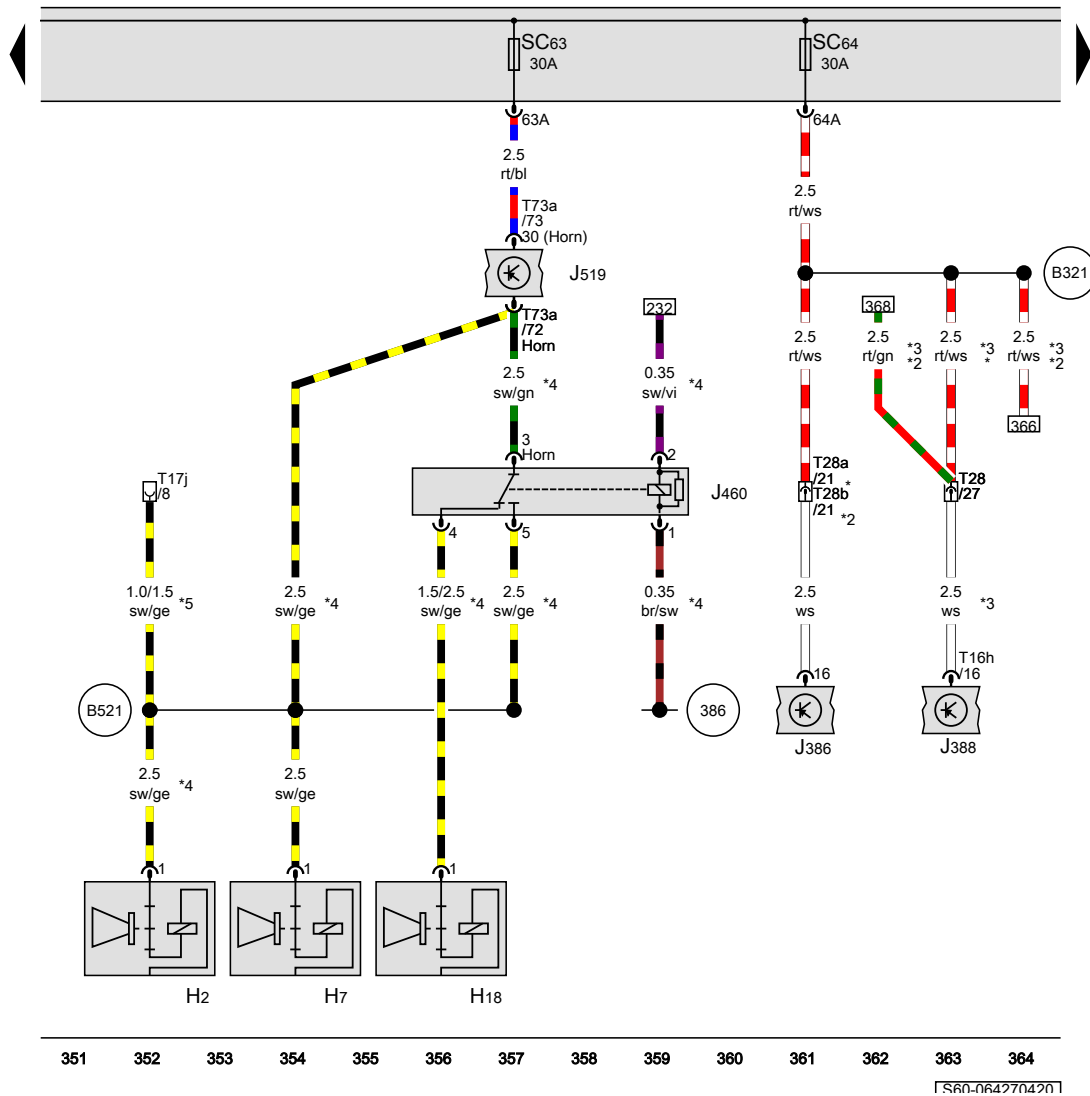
SC63
30A

SC64
30A

63A

64A

2.5
rt/bl

2.5
rt/ws

T73a
/73
30 (Horn)

J519

B321

T73a
/72
Horn

232

368

2.5
sw/gn *4

0.35
sw/vi *4

2.5
rt/ws

2.5
rt/gn *3 *2

2.5
rt/ws *3 *

2.5
rt/ws *3 *2

366

3
Horn

2

J460

T28a
/21 *
T28b
/21 *2

T28
/27

T17j
/8

4

5

1

1.0/1.5
sw/ge *5

2.5
sw/ge *4

1.5/2.5
sw/ge *4

2.5
sw/ge *4

0.35
br/sw *4

2.5
ws

2.5
ws *3

T16h
/16

16

B521

386

J386

J388

2.5
sw/ge *4

2.5
sw/ge

1

1

1

H2

H7

H18

351 352 353 354 355 356 357 358 359 360 361 362 363 364

S60-064270420